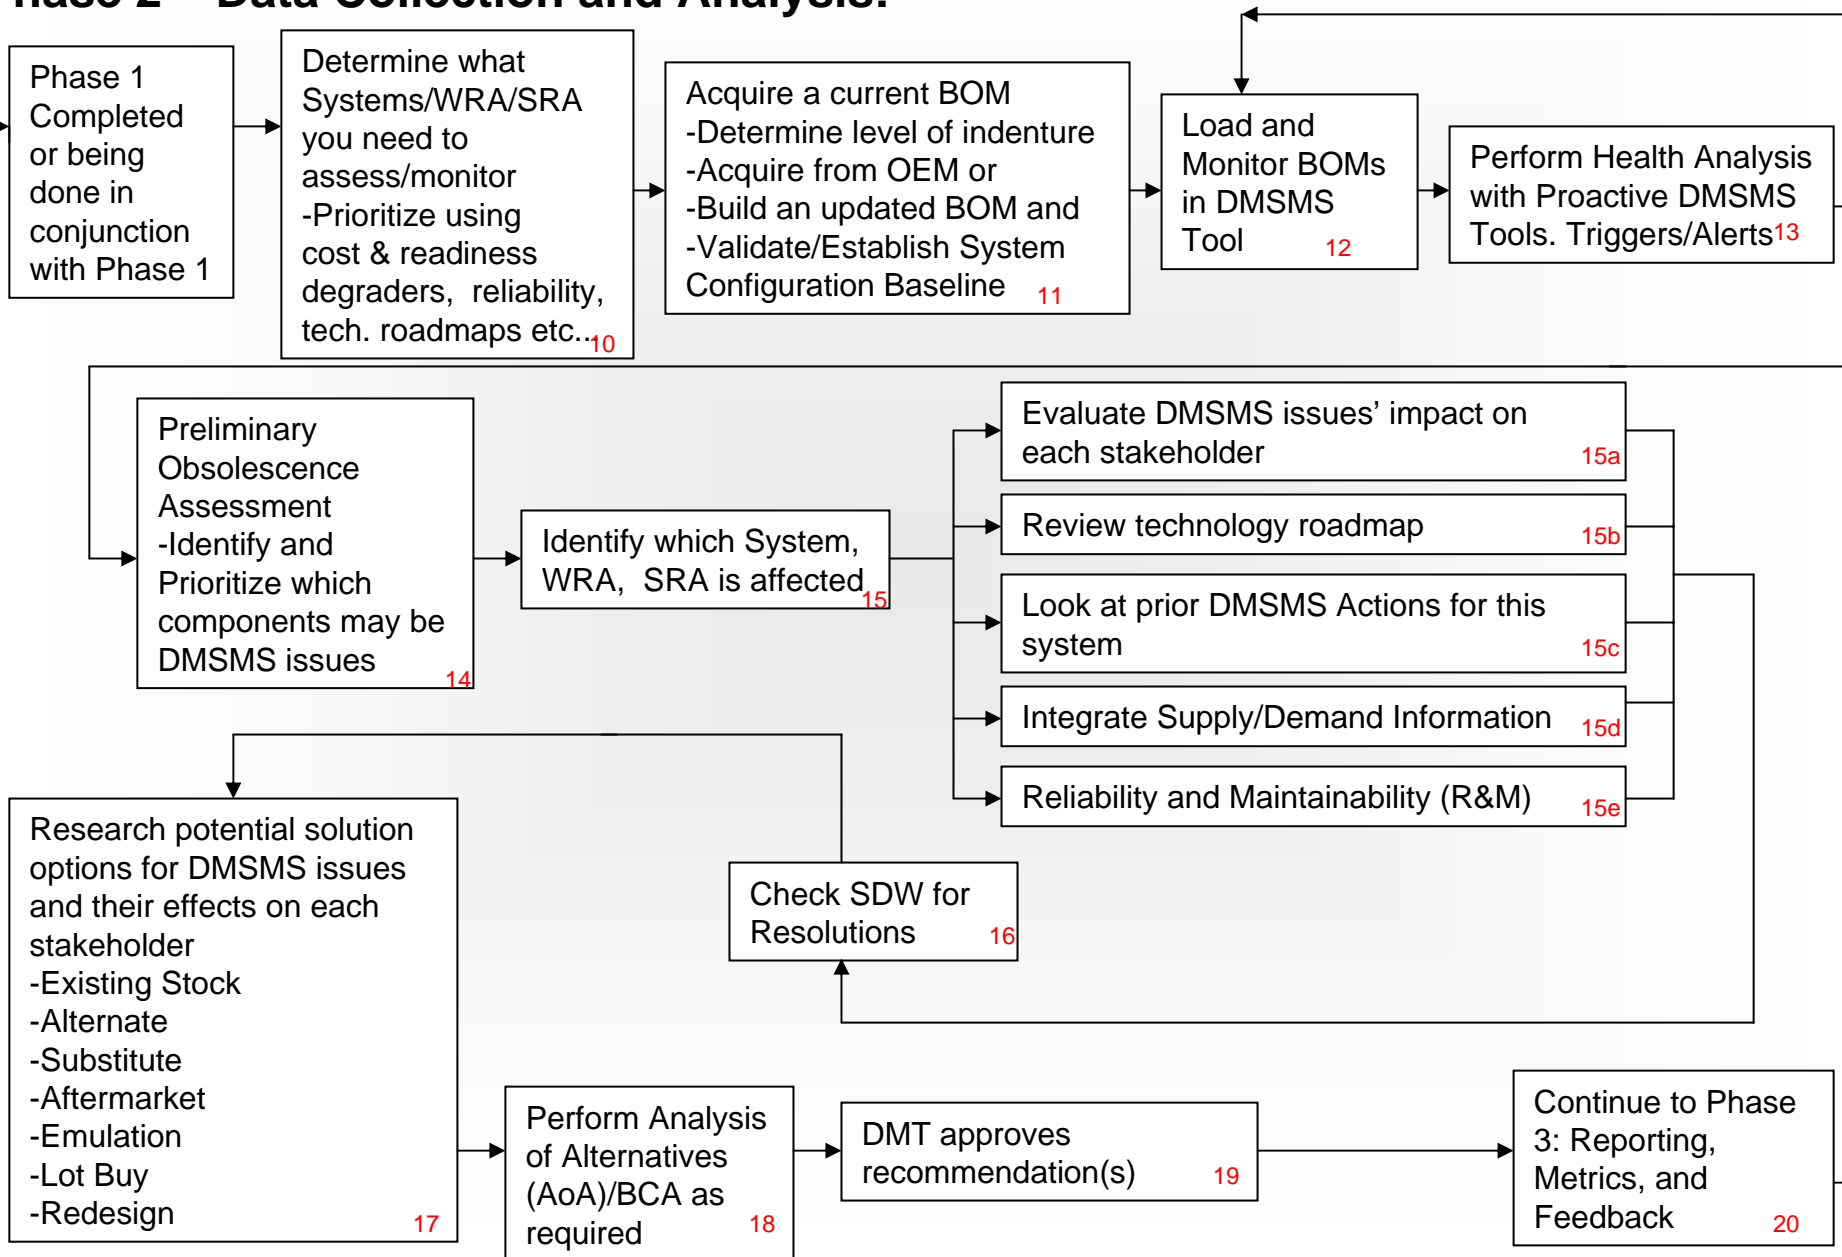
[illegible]hase 2 – Data Collection and Analysis:

Phase 1 Completed or being done in conjunction with Phase 1

Determine what Systems/WRA/SRA you need to assess/monitor -Prioritize using cost & readiness degraders, reliability, tech. roadmaps etc.. 10

Acquire a current BOM -Determine level of indenture -Acquire from OEM or -Build an updated BOM and -Validate/Establish System Configuration Baseline 11

Load and Monitor BOMs in DMSMS Tool 12

Perform Health Analysis with Proactive DMSMS Tools. Triggers/Alerts 13

Preliminary Obsolescence Assessment -Identify and Prioritize which components may be DMSMS issues 14

Identify which System, WRA, SRA is affected 15

Evaluate DMSMS issues' impact on each stakeholder 15a

Review technology roadmap 15b

Look at prior DMSMS Actions for this system 15c

Integrate Supply/Demand Information 15d

Reliability and Maintainability (R&M) 15e

Check SDW for Resolutions 16

Research potential solution options for DMSMS issues and their effects on each stakeholder -Existing Stock -Alternate -Substitute -Aftermarket -Emulation -Lot Buy -Redesign 17

Perform Analysis of Alternatives (AoA)/BCA as required 18

DMT approves recommendation(s) 19

Continue to Phase 3: Reporting, Metrics, and Feedback 20